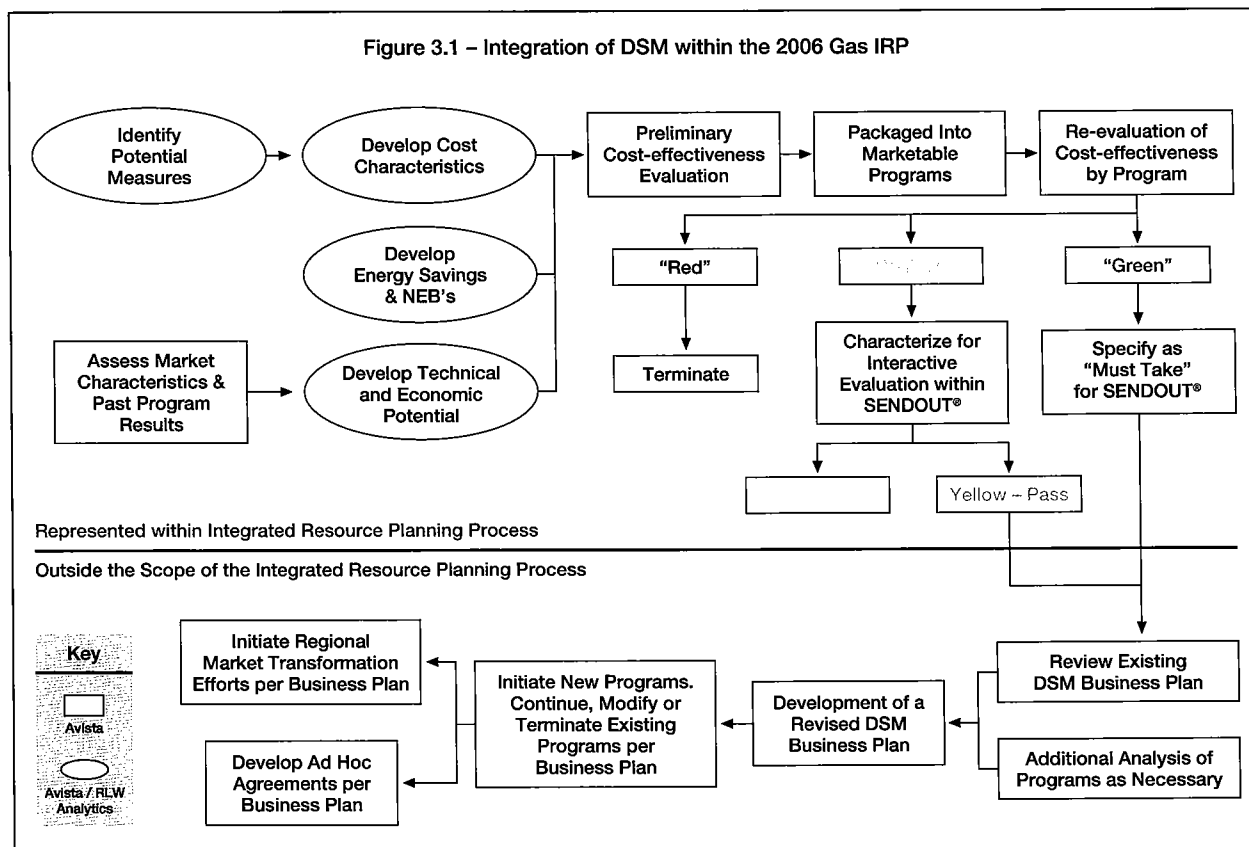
Figure 3.1 – Integration of DSM within the 2006 Gas IRP

Identify Potential Measures

Develop Cost Characteristics

Preliminary Cost-effectiveness Evaluation

Packaged Into Marketable Programs

Re-evaluation of Cost-effectiveness by Program

Develop Energy Savings & NEB's

"Red"

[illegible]

"Green"

Assess Market Characteristics & Past Program Results

Develop Technical and Economic Potential

Terminate

Characterize for Interactive Evaluation within SENDOUT®

Specify as "Must Take" for SENDOUT®

Yellow – Pass

Represented within Integrated Resource Planning Process

Outside the Scope of the Integrated Resource Planning Process

Key

Avista

Avista / RLW Analytics

Initiate Regional Market Transformation Efforts per Business Plan

Initiate New Programs. Continue, Modify or Terminate Existing Programs per Business Plan

Development of a Revised DSM Business Plan

Review Existing DSM Business Plan

Develop Ad Hoc Agreements per Business Plan

Additional Analysis of Programs as Necessary